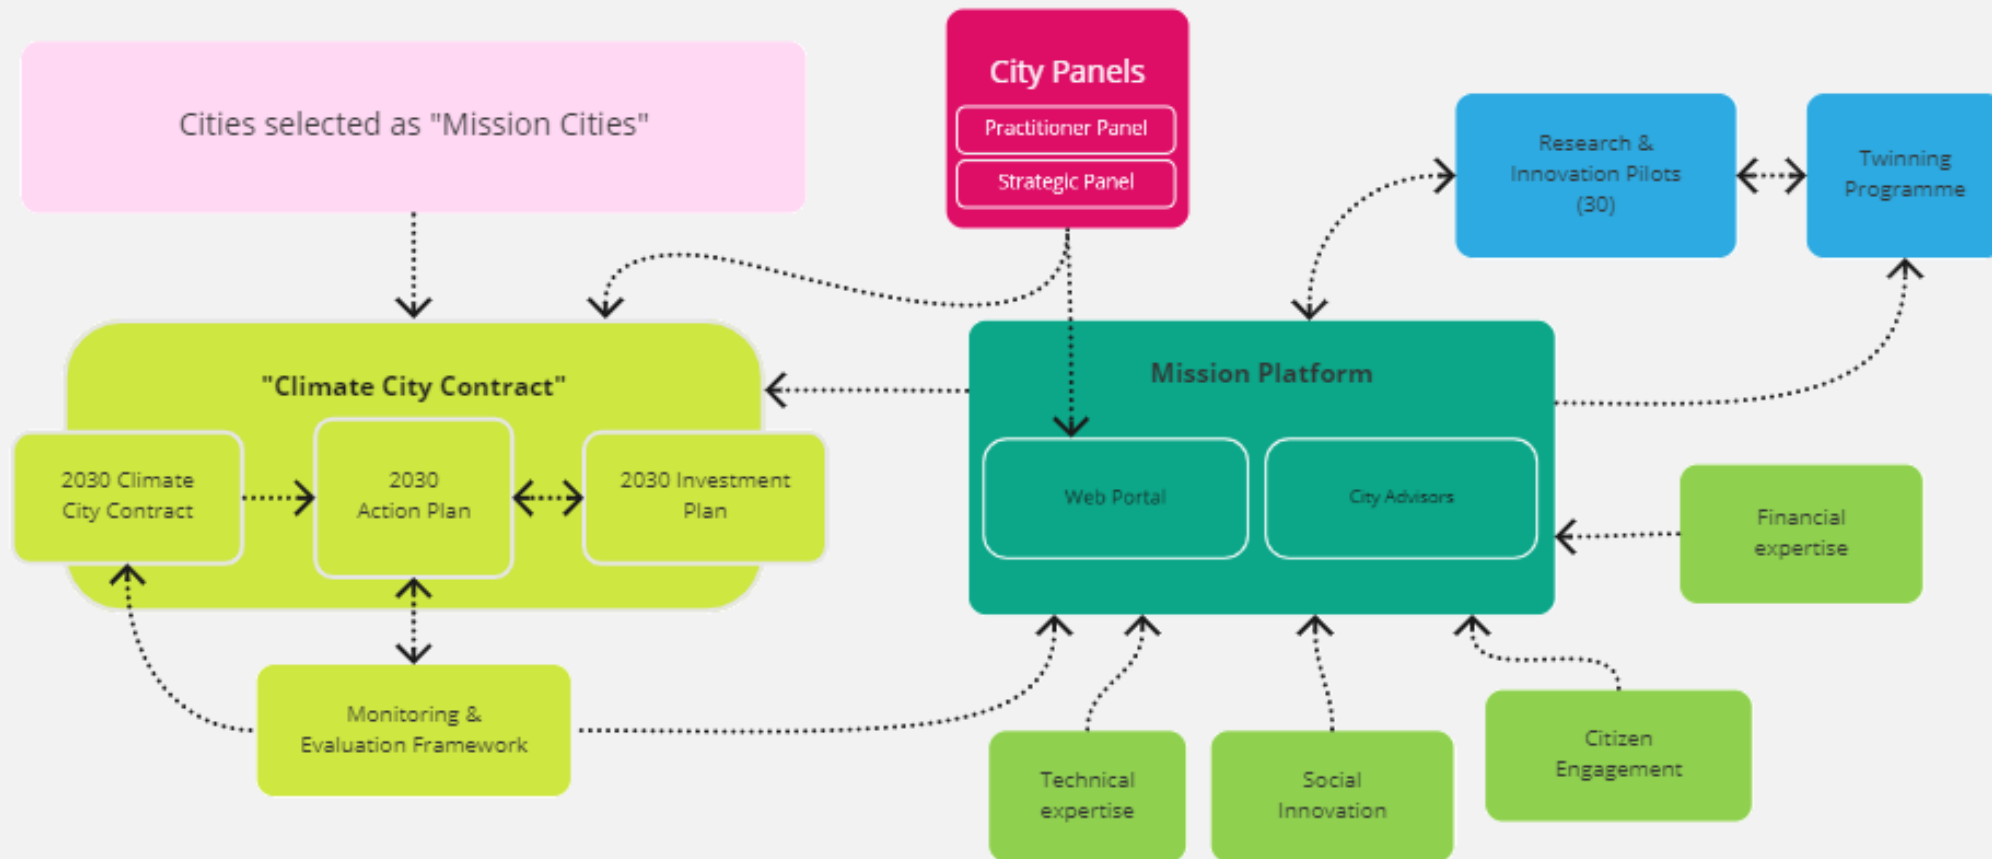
Cities selected as "Mission Cities"

City Panels

Practitioner Panel

Strategic Panel

Research & Innovation Pilots (30)

Twinning Programme

"Climate City Contract"

2030 Climate City Contract

2030 Action Plan

2030 Investment Plan

Mission Platform

Web Portal

City Advisors

Financial expertise

Monitoring & Evaluation Framework

Technical expertise

Social Innovation

Citizen Engagement